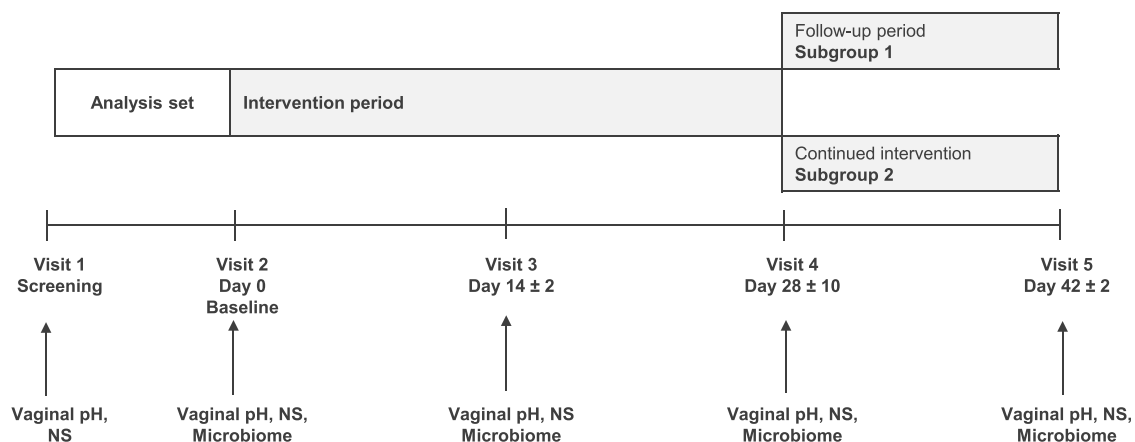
Follow-up period
Subgroup 1

Analysis set

Intervention period

Continued intervention
Subgroup 2

Visit 1
Screening

Visit 2
Day 0
Baseline

Visit 3
Day 14 ± 2

Visit 4
Day 28 ± 10

Visit 5
Day 42 ± 2

Vaginal pH,
NS

Vaginal pH, NS,
Microbiome

Vaginal pH, NS
Microbiome

Vaginal pH, NS,
Microbiome

Vaginal pH, NS,
Microbiome